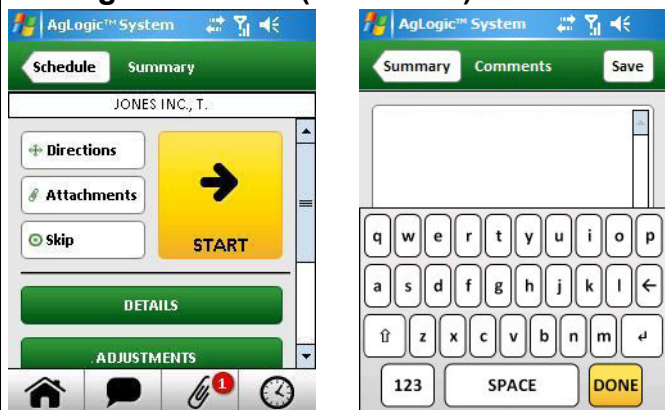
AgLogic™ System

Schedule Summary

JONES INC., T.

Directions

Attachments

Skip

START

DETAILS

ADJUSTMENTS

1

AgLogic™ System

Summary Comments Save

q w e r t y u i o p

a s d f g h j k l

z x c v b n m

123 SPACE DONE